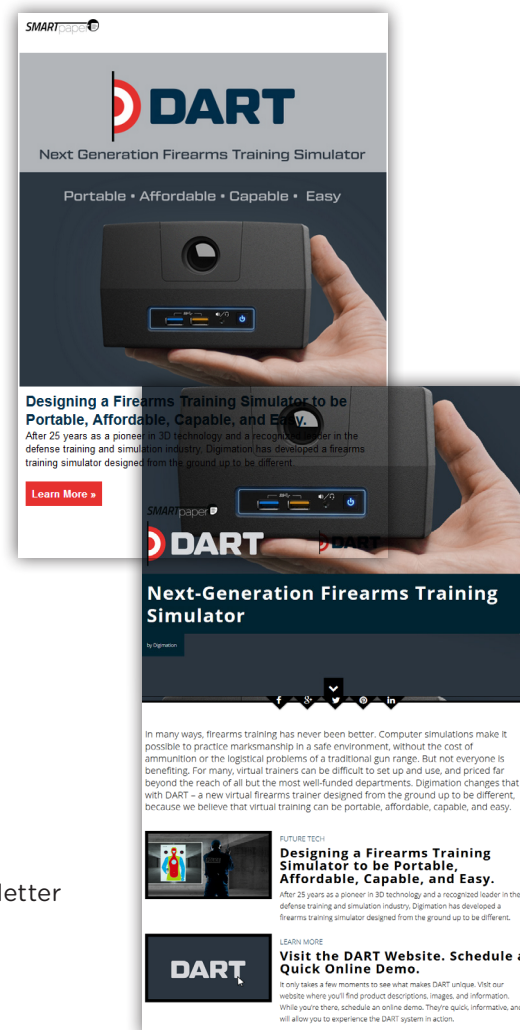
SMARTpaper

DART

Next Generation Firearms Training Simulator

Portable • Affordable • Capable • Easy

Designing a Firearms Training Simulator to be Portable, Affordable, Capable, and Easy.

After 25 years as a pioneer in 3D technology and a recognized leader in the defense training and simulation industry, Digimation has developed a firearms training simulator designed from the ground up to be different.

Learn More »

SMARTpaper

DART

DART

Next-Generation Firearms Training Simulator

by Digimation

f g+ t p in

In many ways, firearms training has never been better. Computer simulations make it possible to practice marksmanship in a safe environment, without the cost of ammunition or the logistical problems of a traditional gun range. But not everyone is benefiting. For many, virtual trainers can be difficult to set up and use, and priced far beyond the reach of all but the most well-funded departments. Digimation changes that with DART – a new virtual firearms trainer designed from the ground up to be different, because we believe that virtual training can be portable, affordable, capable, and easy.

FUTURE TECH

Designing a Firearms Training Simulator to be Portable, Affordable, Capable, and Easy.

After 25 years as a pioneer in 3D technology and a recognized leader in the defense training and simulation industry, Digimation has developed a firearms training simulator designed from the ground up to be different.

LEARN MORE

DART

Visit the DART Website. Schedule a Quick Online Demo.

It only takes a few moments to see what makes DART unique. Visit our website where you'll find product descriptions, images, and information. While you're there, schedule an online demo. They're quick, informative, and will allow you to experience the DART system in action.

letter